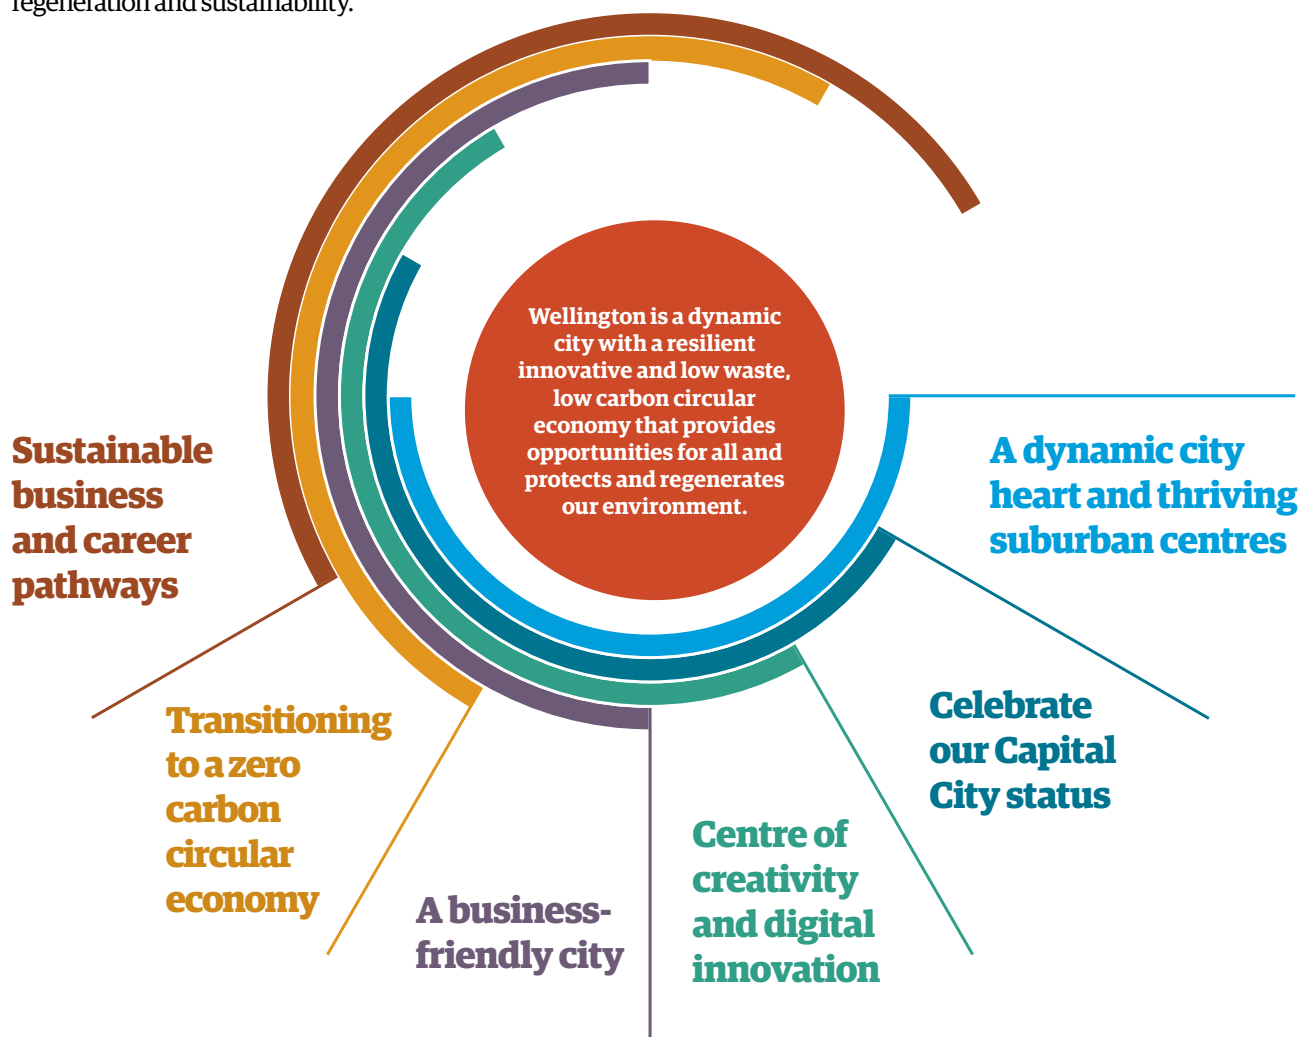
regeneration and sustainability.

Wellington is a dynamic city with a resilient innovative and low waste, low carbon circular economy that provides opportunities for all and protects and regenerates our environment.

Sustainable business and career pathways

A dynamic city heart and thriving suburban centres

Celebrate our Capital City status

Transitioning to a zero carbon circular economy

Centre of creativity and digital innovation

A business-friendly city